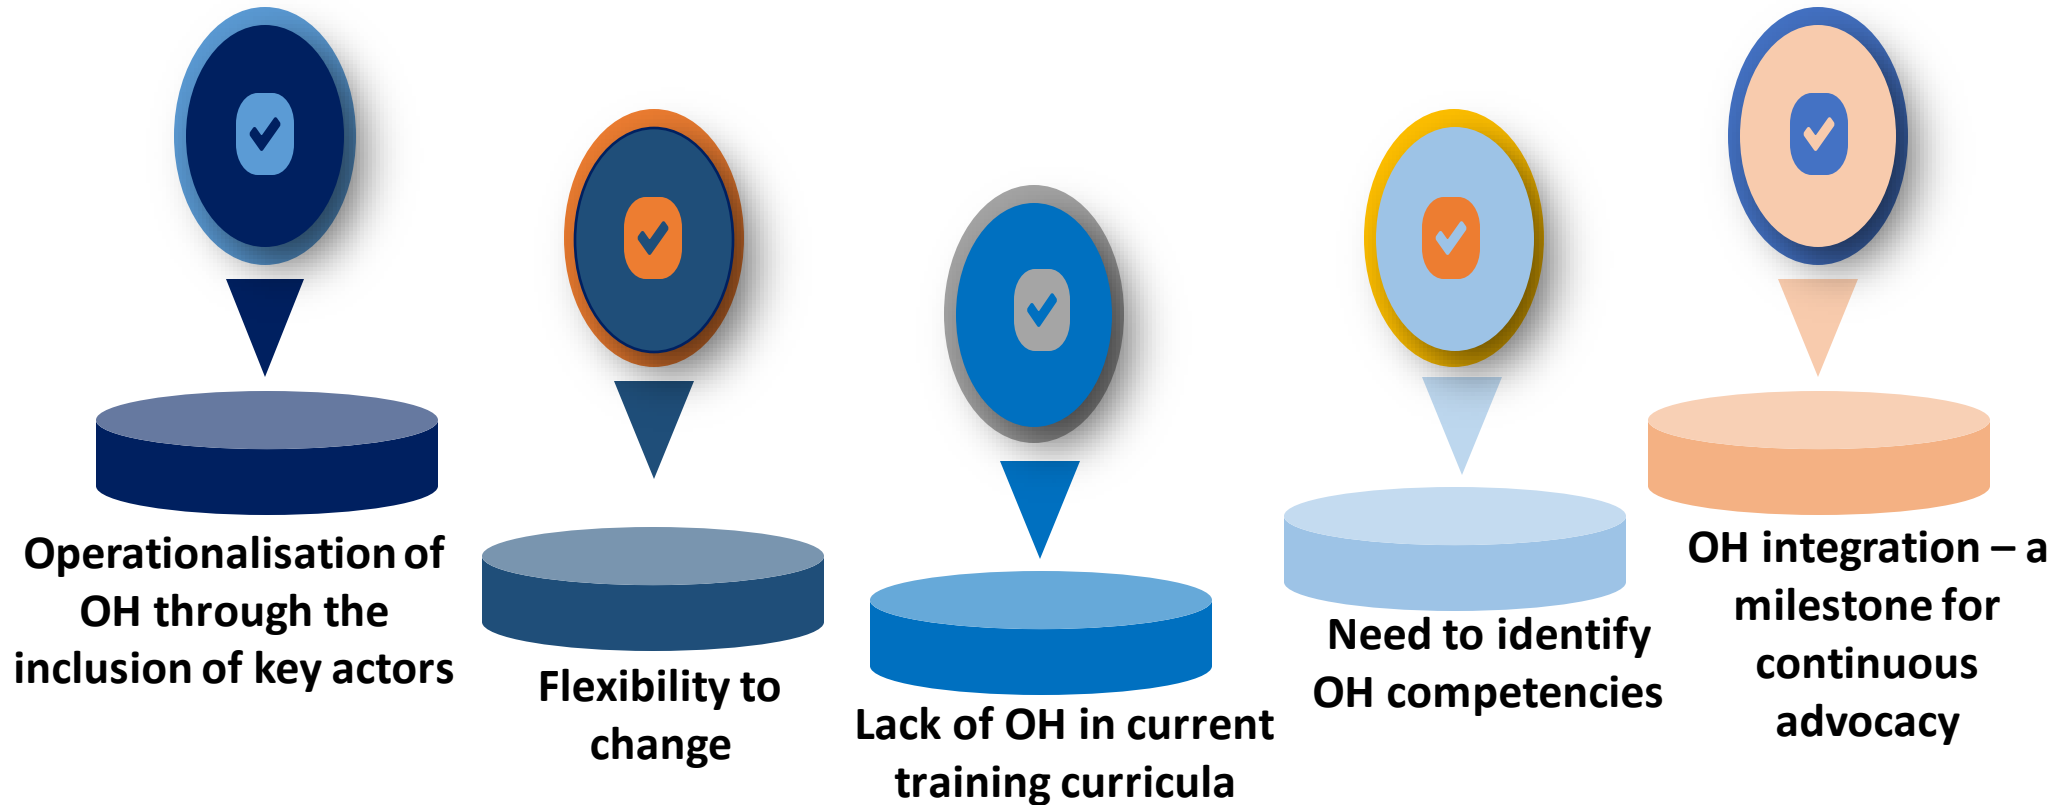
Operationalisation of OH through the inclusion of key actors

Flexibility to change

Lack of OH in current training curricula

Need to identify OH competencies

OH integration – a milestone for continuous advocacy